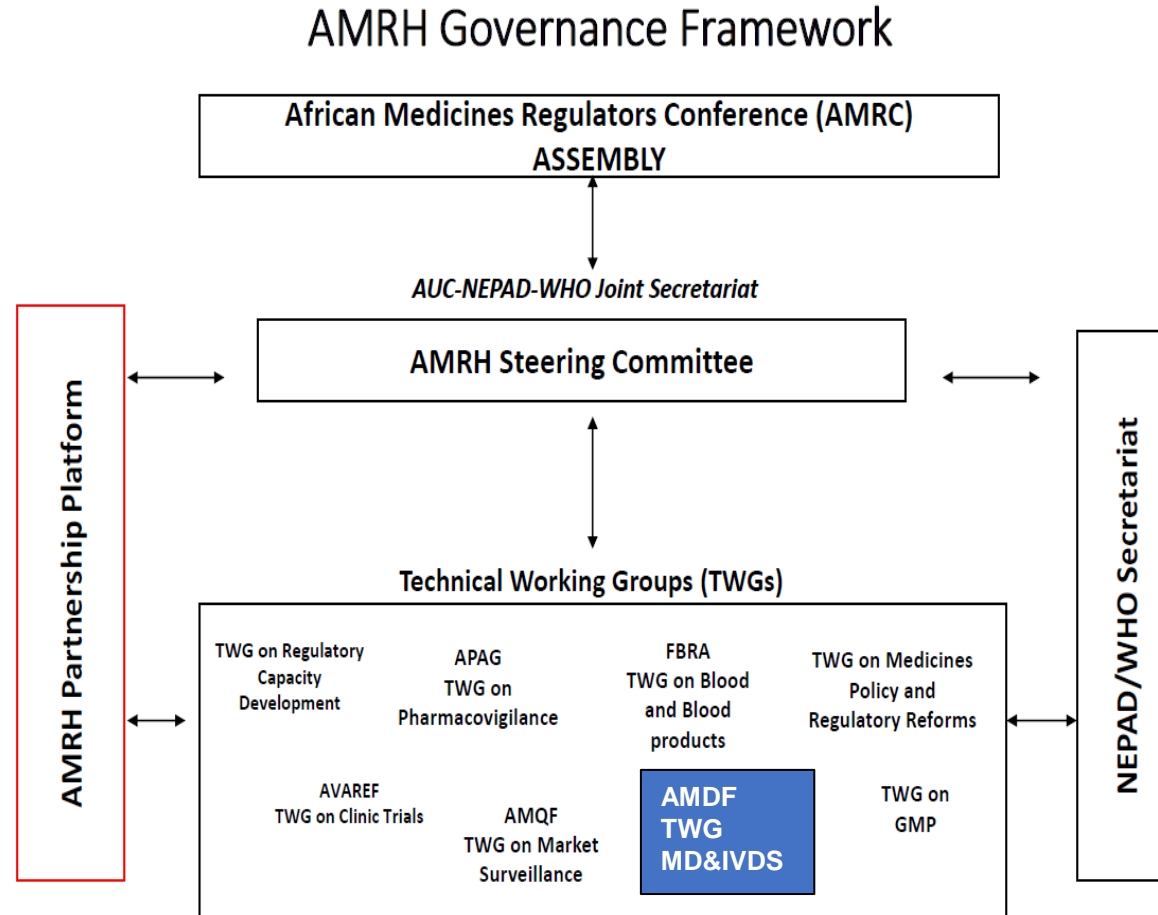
AMRH Governance Framework

African Medicines Regulators Conference (AMRC) ASSEMBLY

AUC-NEPAD-WHO Joint Secretariat

AMRH Partnership Platform

AMRH Steering Committee

NEPAD/WHO Secretariat

Technical Working Groups (TWGs)

TWG on Regulatory Capacity Development

APAG TWG on Pharmacovigilance

FBRA TWG on Blood and Blood products

TWG on Medicines Policy and Regulatory Reforms

AVAREF TWG on Clinic Trials

AMQF TWG on Market Surveillance

AMDF TWG MD&IVDS

TWG on GMP